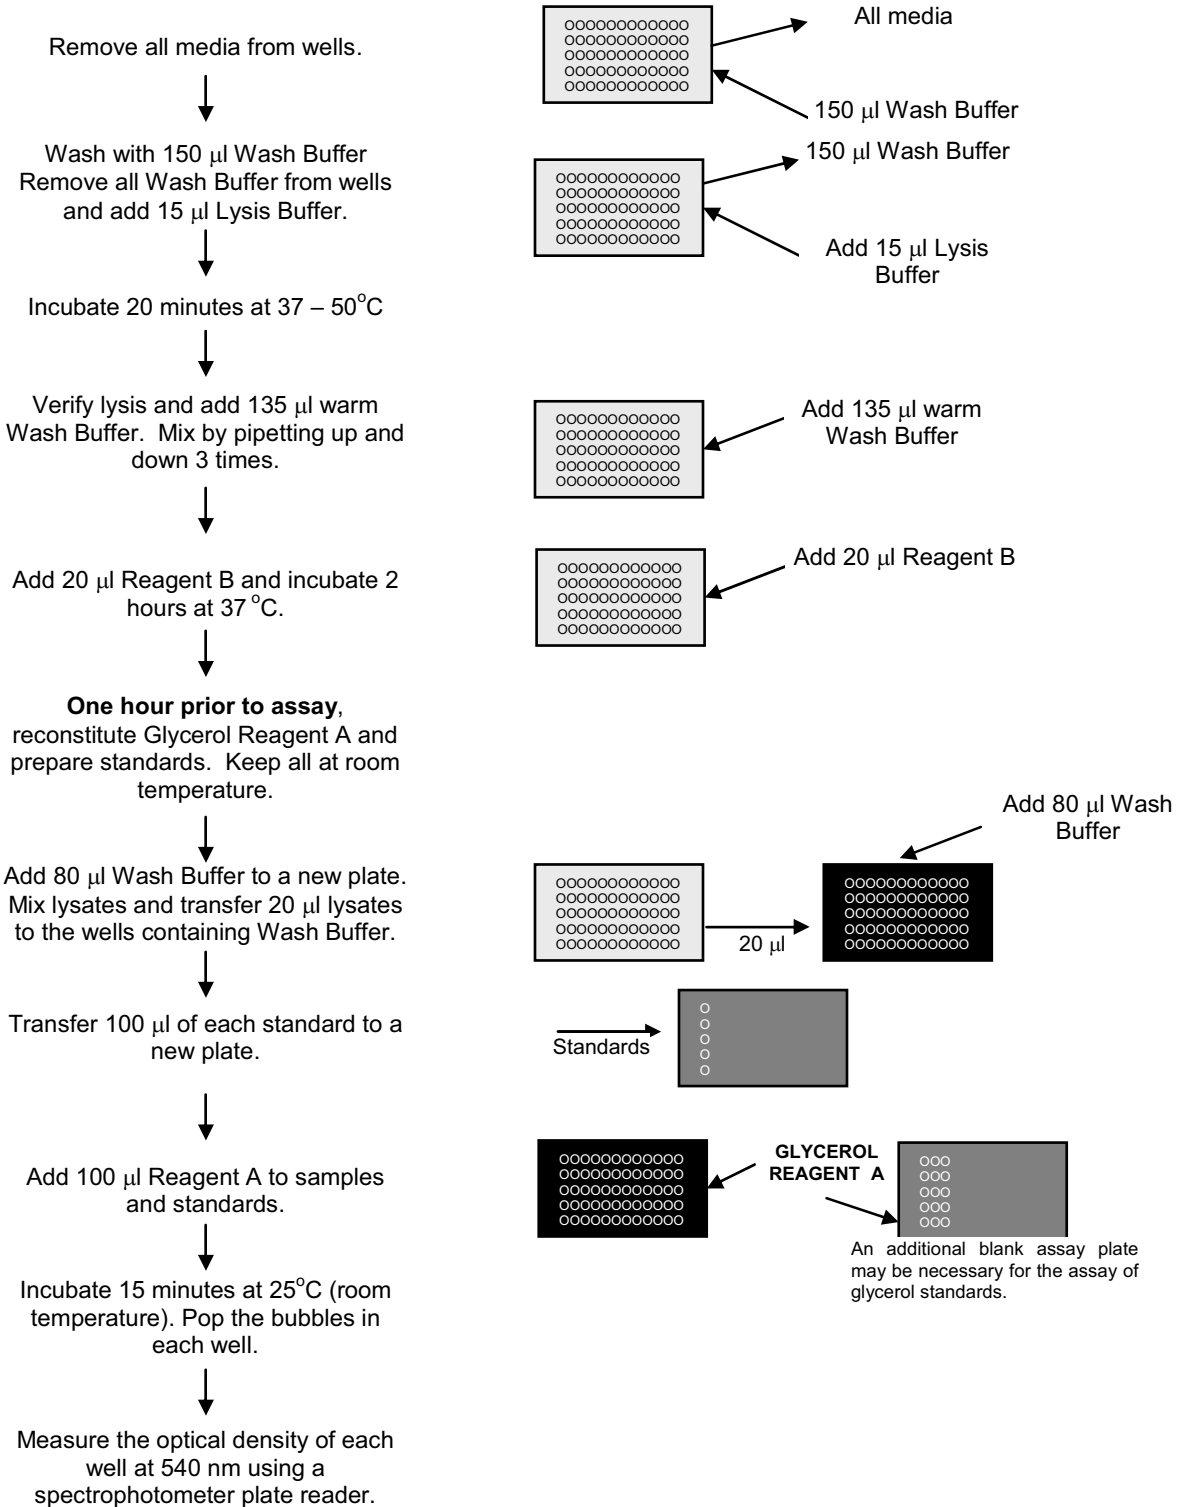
Remove all media from wells.

All media

150 $\mu$l Wash Buffer

Wash with 150 $\mu$l Wash Buffer Remove all Wash Buffer from wells and add 15 $\mu$l Lysis Buffer.

150 $\mu$l Wash Buffer

Add 15 $\mu$l Lysis Buffer

Incubate 20 minutes at 37 – 50$^o$C

Verify lysis and add 135 $\mu$l warm Wash Buffer. Mix by pipetting up and down 3 times.

Add 135 $\mu$l warm Wash Buffer

Add 20 $\mu$l Reagent B and incubate 2 hours at 37 $^o$C.

Add 20 $\mu$l Reagent B

**One hour prior to assay**, reconstitute Glycerol Reagent A and prepare standards. Keep all at room temperature.

Add 80 $\mu$l Wash Buffer to a new plate. Mix lysates and transfer 20 $\mu$l lysates to the wells containing Wash Buffer.

Add 80 $\mu$l Wash Buffer

20 $\mu$l

Transfer 100 $\mu$l of each standard to a new plate.

Standards

Add 100 $\mu$l Reagent A to samples and standards.

GLYCEROL REAGENT A

An additional blank assay plate may be necessary for the assay of glycerol standards.

Incubate 15 minutes at 25$^o$C (room temperature). Pop the bubbles in each well.

Measure the optical density of each well at 540 nm using a spectrophotometer plate reader.